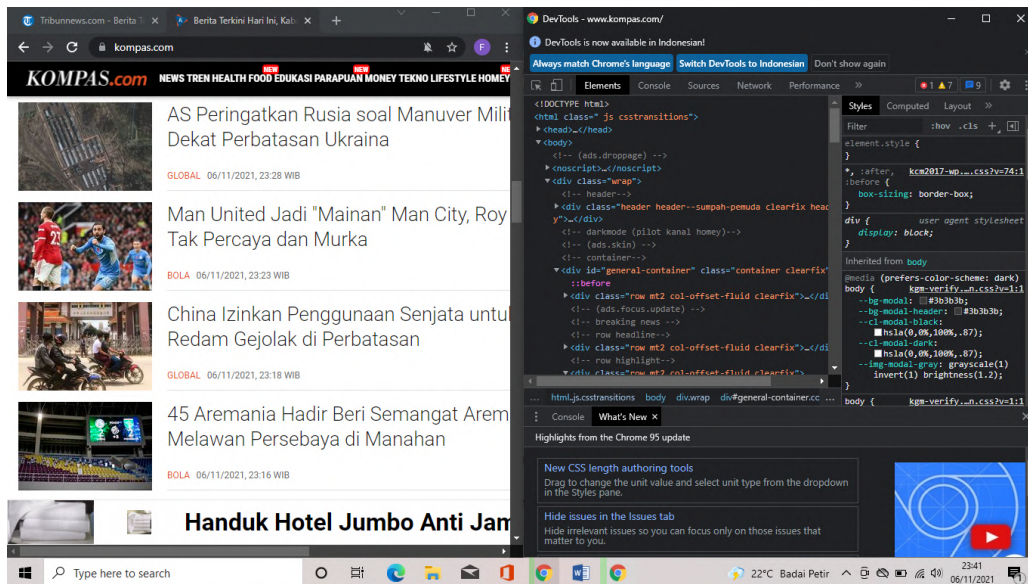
Tribunnews.com - Berita T ×
Berita Terkini Hari Ini, Kab ×
+
kompas.com
F

KOMPAS.com
NEWS TREN HEALTH FOOD EDUKASI PARAPUAN MONEY TEKNO LIFESTYLE HOMEY
NEW NEW

AS Peringatkan Rusia soal Manuver Milit Dekat Perbatasan Ukraina
GLOBAL 06/11/2021, 23:28 WIB

Man United Jadi "Mainan" Man City, Roy Tak Percaya dan Murka
BOLA 06/11/2021, 23:23 WIB

China Izinkan Penggunaan Senjata untul Redam Gejolak di Perbatasan
GLOBAL 06/11/2021, 23:18 WIB

45 Aremania Hadir Beri Semangat Arem Melawan Persebaya di Manahan
BOLA 06/11/2021, 23:16 WIB

Handuk Hotel Jumbo Anti Jam

DevTools - www.kompas.com/
DevTools is now available in Indonesian!
Always match Chrome's language
Switch DevTools to Indonesian
Don't show again
Elements Console Sources Network Performance »
1 7 9
<!DOCTYPE html>
<html class=" js csstransitions">
▶<head>…</head>
▼<body>
<!-- (ads.droppage) -->
▶<noscript>…</noscript>
▼<div class="wrap">
<!-- header-->
▶<div class="header header--sumpah-pemuda clearfix head y">…</div>
<!-- darkmode (pilot kanal homey)-->
<!-- (ads.skin) -->
<!-- container-->
▼<div id="general-container" class="container clearfix"
::before
▶<div class="row mt2 col-offset-fluid clearfix">…</di
<!-- (ads.focus.update) -->
<!-- breaking news -->
<!-- row headline-->
▶<div class="row mt2 col-offset-fluid clearfix">…</di
<!-- row highlight-->
▼<div class="row mt2 col-offset-fluid clearfix">
... html.js.csstransitions body div.wrap div#general-container.cc
Styles Computed Layout »
Filter :hov .cls +
element.style {
}
*, :after, kcm2017-wp….css?v=74:1
:before {
box-sizing: border-box;
}
div { user agent stylesheet
display: block;
}
Inherited from body
@media (prefers-color-scheme: dark)
body { kgm-verify…n.css?v=1:1
--bg-modal: #3b3b3b;
--bg-modal-header: #3b3b3b;
--cl-modal-black: hsla(0,0%,100%,.87);
--cl-modal-dark: hsla(0,0%,100%,.87);
--img-modal-gray: grayscale(1) invert(1) brightness(1.2);
}
body { kgm-verify…n.css?v=1:1
Console What's New ×
Highlights from the Chrome 95 update
New CSS length authoring tools
Drag to change the unit value and select unit type from the dropdown in the Styles pane.
Hide irrelevant issues in the Issues tab
Hide irrelevant issues so you can focus only on those issues that matter to you.

Type here to search
22°C Badai Petir
23:41
06/11/2021